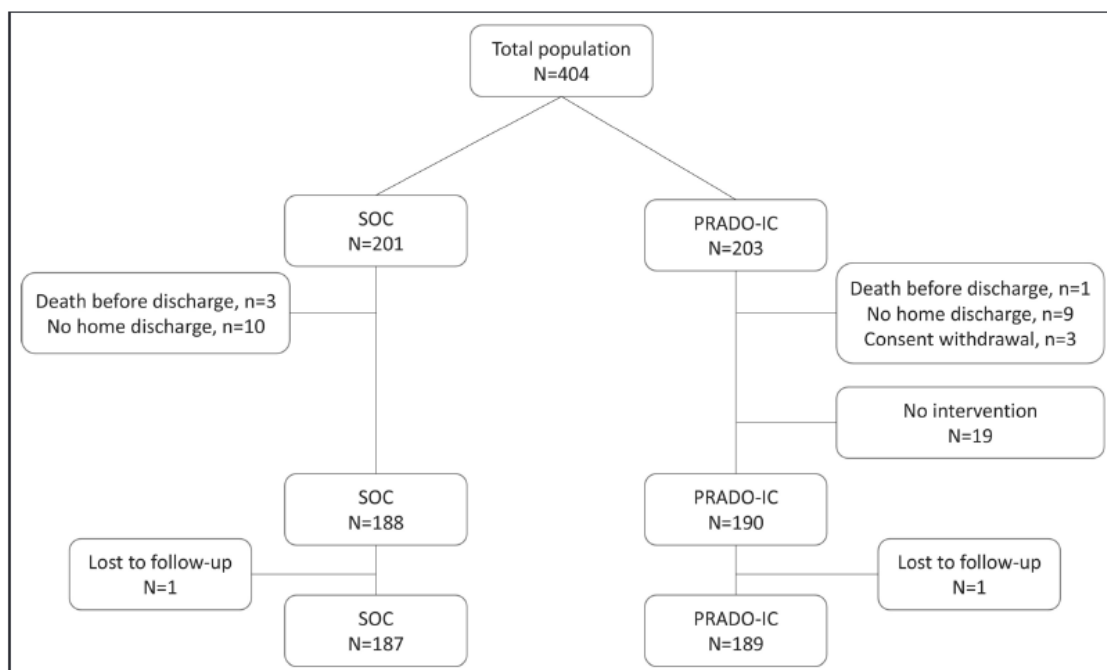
Total population
N=404

SOC
N=201

PRADO-IC
N=203

Death before discharge, n=3
No home discharge, n=10

Death before discharge, n=1
No home discharge, n=9
Consent withdrawal, n=3

No intervention
N=19

SOC
N=188

PRADO-IC
N=190

Lost to follow-up
N=1

Lost to follow-up
N=1

SOC
N=187

PRADO-IC
N=189